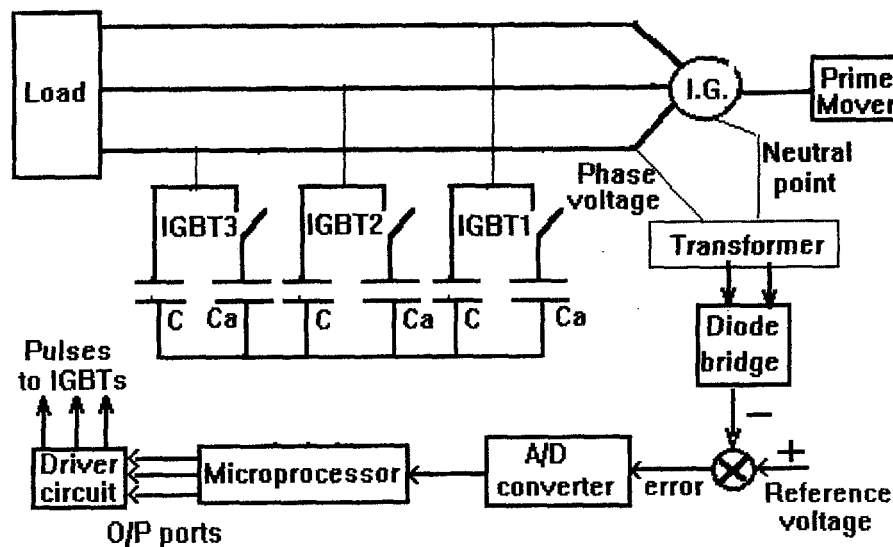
Load

I.G.

Prime Mover

Phase voltage

Neutral point

IGBT3

IGBT2

IGBT1

Transformer

C

Ca

C

Ca

C

Ca

Diode bridge

Pulses to IGBTs

−

+

Driver circuit

Microprocessor

A/D converter

error

Reference voltage

O/P ports